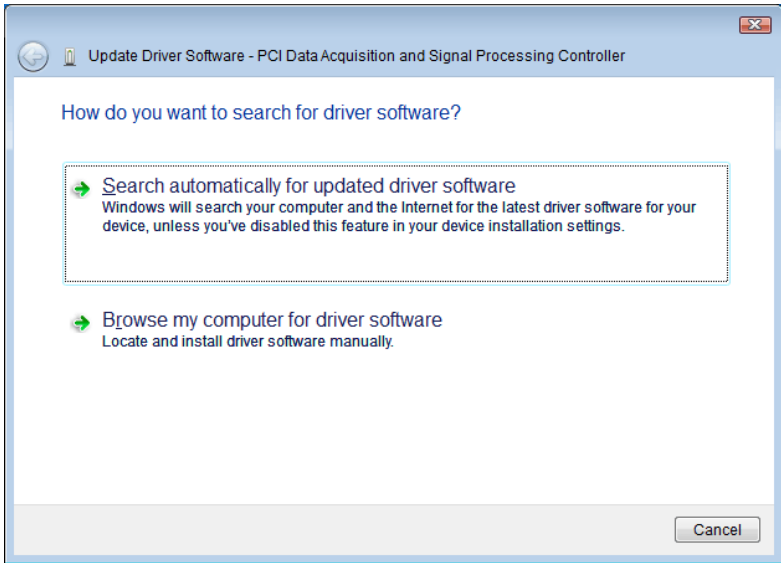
Update Driver Software - PCI Data Acquisition and Signal Processing Controller

How do you want to search for driver software?

Search automatically for updated driver software
Windows will search your computer and the Internet for the latest driver software for your device, unless you've disabled this feature in your device installation settings.

Browse my computer for driver software
Locate and install driver software manually.

Cancel